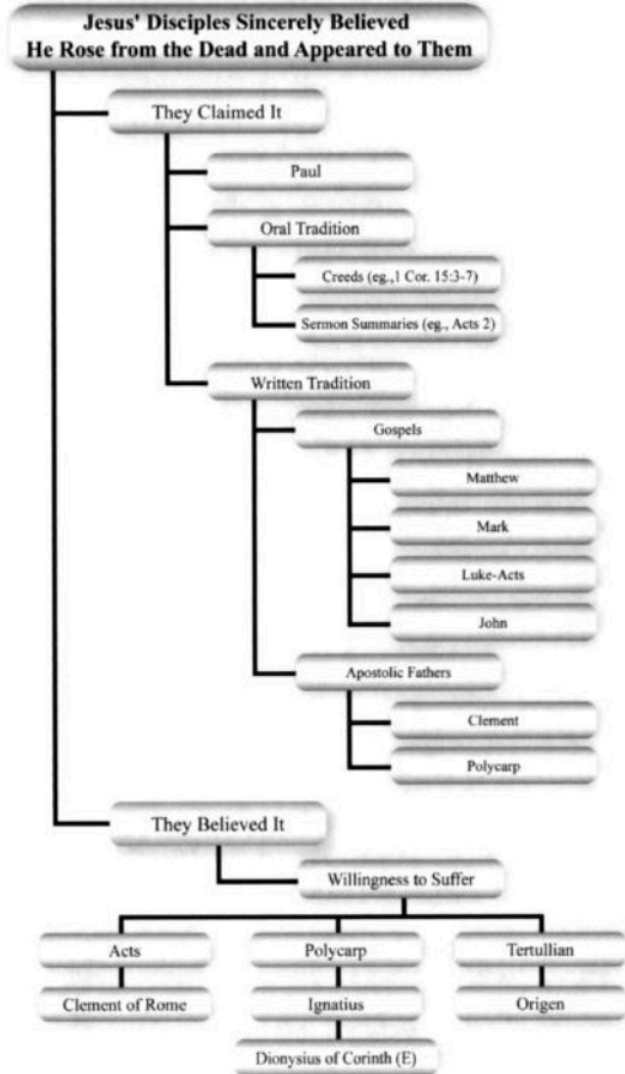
Jesus' Disciples Sincerely Believed He Rose from the Dead and Appeared to Them

They Claimed It

Paul

Oral Tradition

Creeds (eg.,1 Cor. 15:3-7)

Sermon Summaries (eg., Acts 2)

Written Tradition

Gospels

Matthew

Mark

Luke-Acts

John

Apostolic Fathers

Clement

Polycarp

They Believed It

Willingness to Suffer

Acts

Clement of Rome

Polycarp

Ignatius

Dionysius of Corinth (E)

Tertullian

Origen